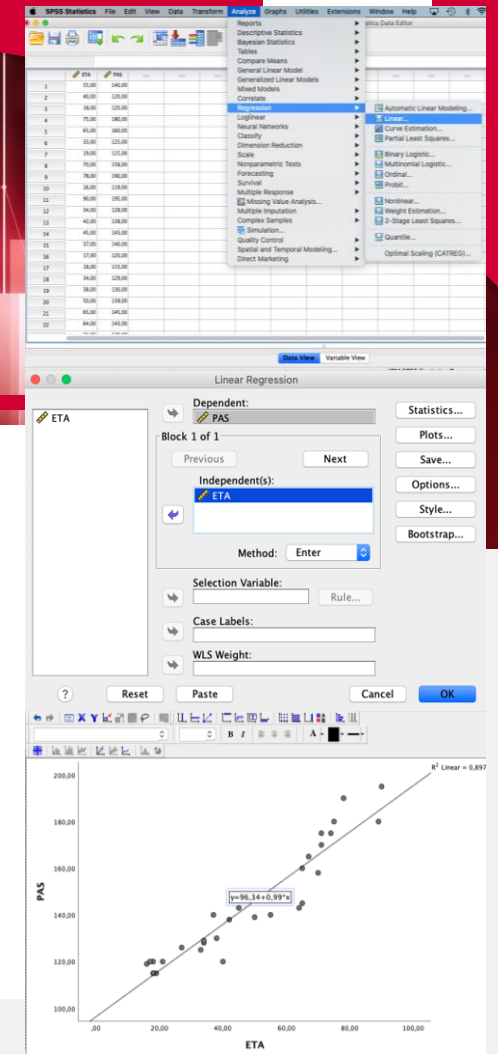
SPSS Statistics File Edit View Data Transform Analyze Graphs Utilities Extensions Window Help

atica Data Editor

| | ETA | PAS |
|---|---|---|
| 1 | 55,00 | 140,00 |
| 2 | 40,00 | 125,00 |
| 3 | 18,00 | 120,00 |
| 4 | 75,00 | 180,00 |
| 5 | 65,00 | 160,00 |
| 6 | 55,00 | 125,00 |
| 7 | 19,00 | 115,00 |
| 8 | 70,00 | 158,00 |
| 9 | 78,00 | 190,00 |
| 10 | 26,00 | 119,00 |
| 11 | 90,00 | 195,00 |
| 12 | 34,00 | 128,00 |
| 13 | 42,00 | 138,00 |
| 14 | 45,00 | 143,00 |
| 15 | 37,00 | 140,00 |
| 16 | 17,00 | 120,00 |
| 17 | 18,00 | 115,00 |
| 18 | 34,00 | 129,00 |
| 19 | 38,00 | 130,00 |
| 20 | 50,00 | 139,00 |
| 21 | 65,00 | 145,00 |
| 22 | 64,00 | 143,00 |

Reports
Descriptive Statistics
Bayesian Statistics
Tables
Compare Means
General Linear Model
Generalized Linear Models
Mixed Models
Correlate
Regression
Loglinear
Neural Networks
Classify
Dimension Reduction
Scale
Nonparametric Tests
Forecasting
Survival
Multiple Response
Missing Value Analysis...
Multiple Imputation
Complex Samples
Simulation...
Quality Control
Spatial and Temporal Modeling...
Direct Marketing

Automatic Linear Modeling...
Linear...
Curve Estimation...
Partial Least Squares...
Binary Logistic...
Multinomial Logistic...
Ordinal...
Probit...
Nonlinear...
Weight Estimation...
2-Stage Least Squares...
Quantile...
Optimal Scaling (CATREG)...

Data View Variable View

Linear Regression

ETA

Dependent:
PAS

Block 1 of 1
Previous Next
Independent(s):
ETA

Method: Enter

Selection Variable:
Rule...
Case Labels:
WLS Weight:

Statistics...
Plots...
Save...
Options...
Style...
Bootstrap...

? Reset Paste Cancel OK

$R^2$ Linear = 0,897

y=96,34+0,99*x

PAS
200,00
180,00
160,00
140,00
120,00
100,00

,00 20,00 40,00 60,00 80,00 100,00
ETA